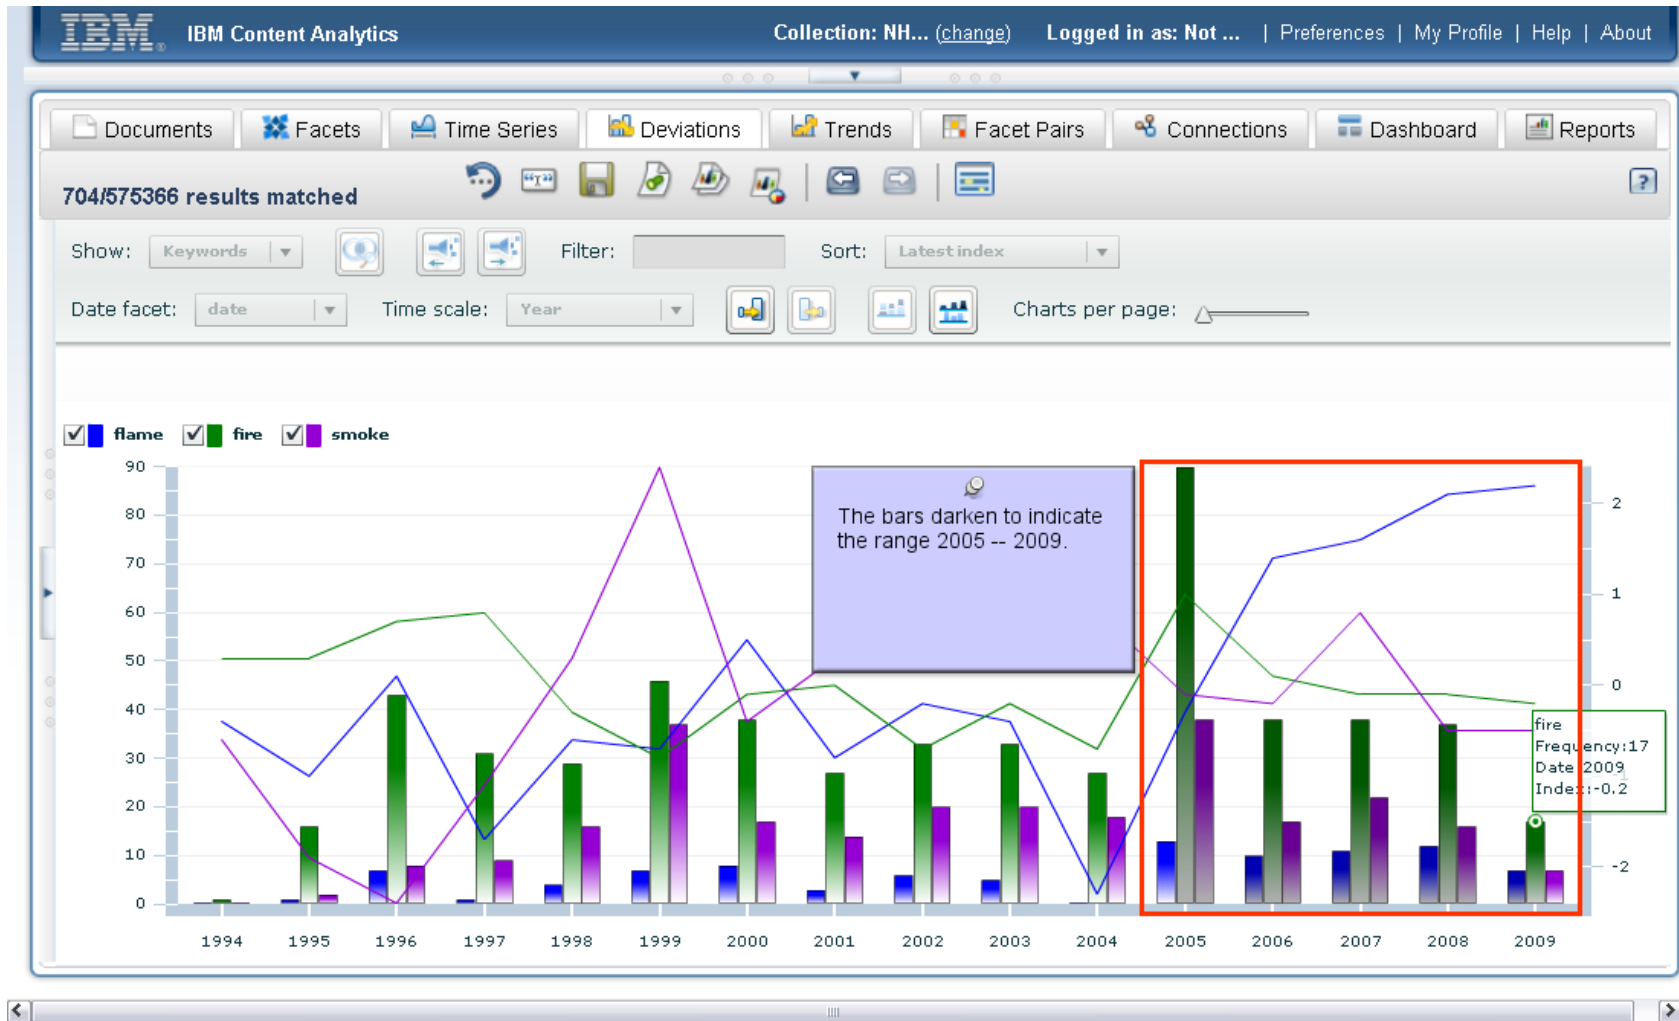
IBM IBM Content Analytics Collection: NH... (change) Logged in as: Not ... | Preferences | My Profile | Help | About

Documents Facets Time Series Deviations Trends Facet Pairs Connections Dashboard Reports

704/575366 results matched

Show: Keywords Filter: Sort: Latest index

Date facet: date Time scale: Year Charts per page:

flame fire smoke

90 80 70 60 50 40 30 20 10 0

2 1 0 -2

The bars darken to indicate the range 2005 -- 2009.

fire
Frequency:17
Date 2009
Index:-0.2

1994 1995 1996 1997 1998 1999 2000 2001 2002 2003 2004 2005 2006 2007 2008 2009